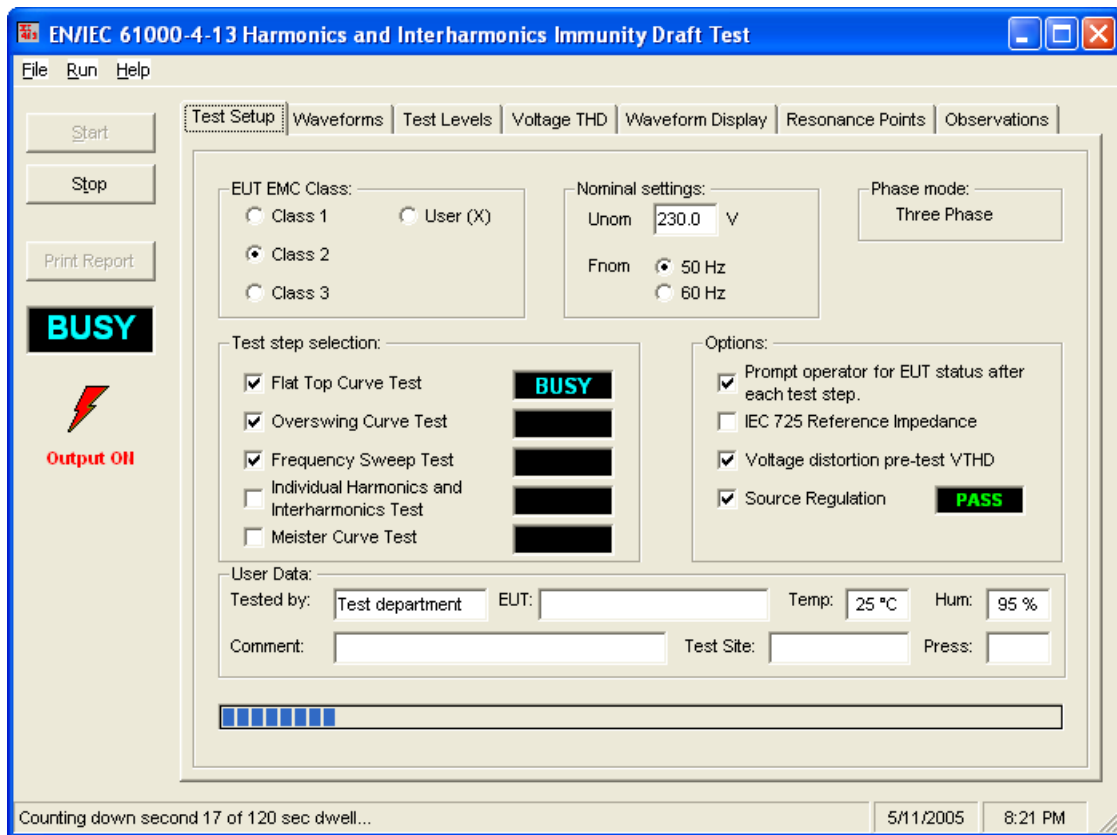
EN/IEC 61000-4-13 Harmonics and Interharmonics Immunity Draft Test

File Run Help

Start

Stop

Print Report

BUSY

Output ON

Test Setup | Waveforms | Test Levels | Voltage THD | Waveform Display | Resonance Points | Observations

EUT EMC Class:
Class 1
User (X)
Class 2
Class 3

Nominal settings:
Unom 230.0 V
Fnom 50 Hz
60 Hz

Phase mode:
Three Phase

Test step selection:
Flat Top Curve Test BUSY
Overswing Curve Test
Frequency Sweep Test
Individual Harmonics and Interharmonics Test
Meister Curve Test

Options:
Prompt operator for EUT status after each test step.
IEC 725 Reference Impedance
Voltage distortion pre-test VTHD
Source Regulation PASS

User Data:
Tested by: Test department
EUT:
Temp: 25 °C
Hum: 95 %
Comment:
Test Site:
Press:

Counting down second 17 of 120 sec dwell...
5/11/2005
8:21 PM